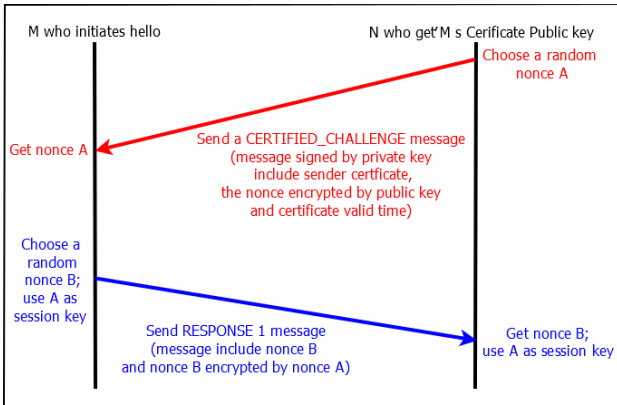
M who initiates hello

N who get'M s Cerificate Public key

Choose a random nonce A

Get nonce A

Send a CERTIFIED_CHALLENGE message (message signed by private key include sender certficate, the nonce encrypted by public key and certificate valid time)

Choose a random nonce B; use A as session key

Send RESPONSE 1 message (message include nonce B and nonce B encrypted by nonce A)

Get nonce B; use A as session key